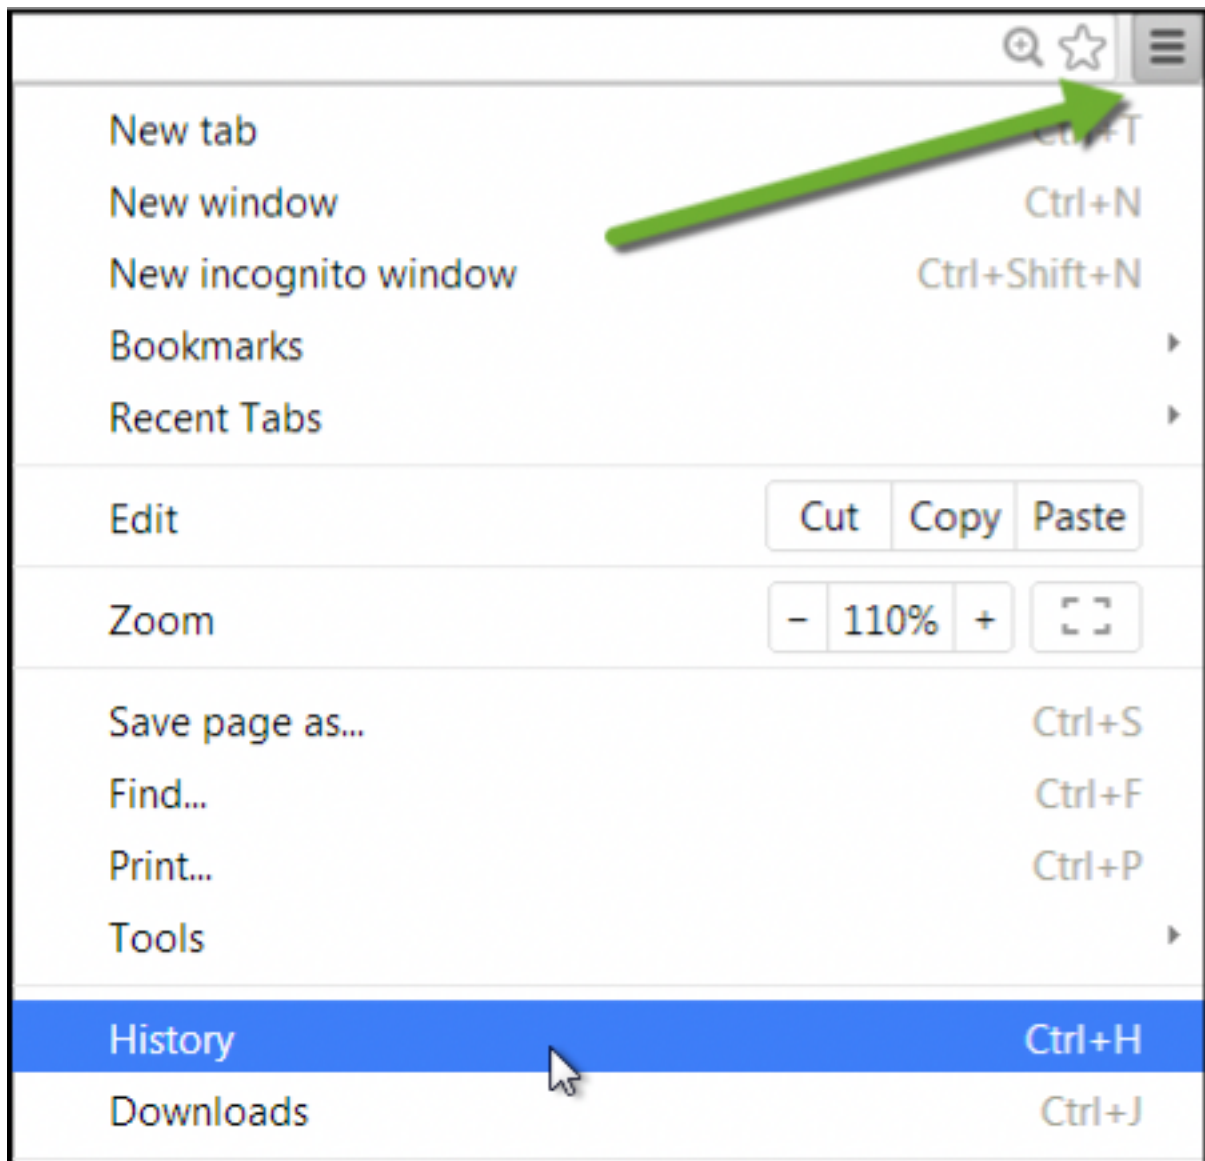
New tab Ctrl+T
New window Ctrl+N
New incognito window Ctrl+Shift+N
Bookmarks
Recent Tabs

Edit Cut Copy Paste

Zoom – 110% +

Save page as... Ctrl+S
Find... Ctrl+F
Print... Ctrl+P
Tools

History Ctrl+H
Downloads Ctrl+J